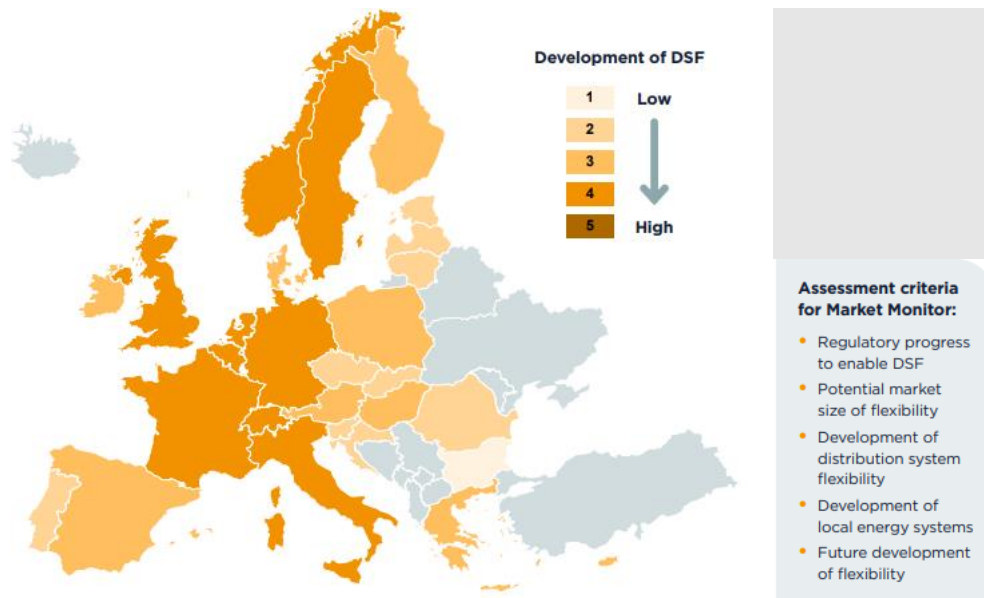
Development of DSF

1 Low
2
3
4
5 High

Assessment criteria for Market Monitor:

- Regulatory progress to enable DSF
- Potential market size of flexibility
- Development of distribution system flexibility
- Development of local energy systems
- Future development of flexibility